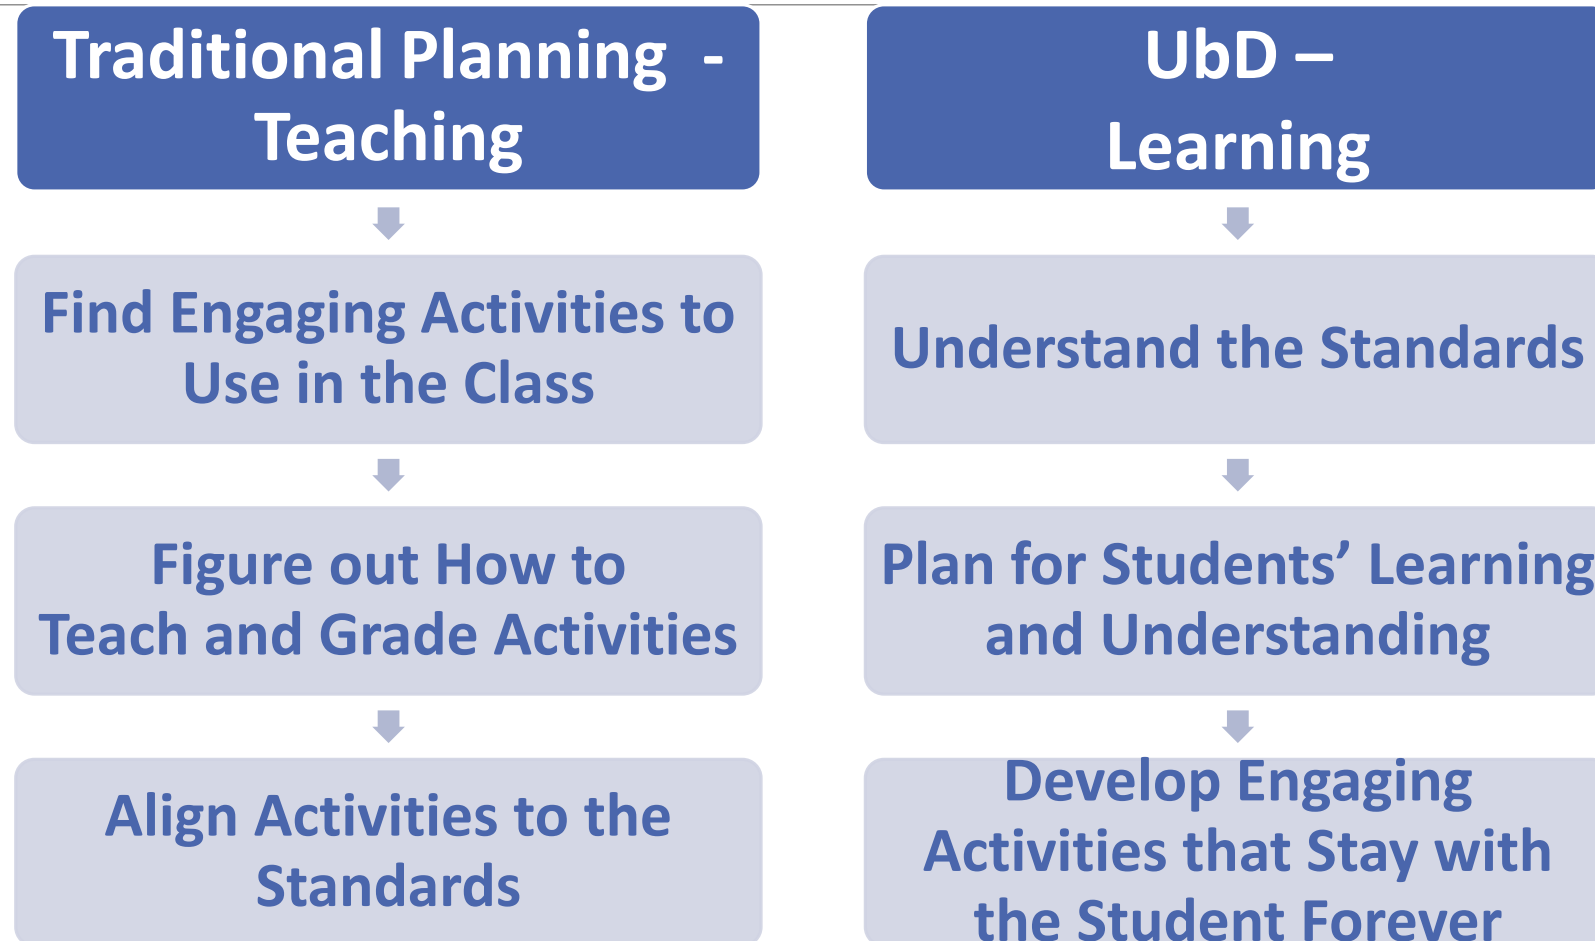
Traditional Planning - Teaching

Find Engaging Activities to Use in the Class

Figure out How to Teach and Grade Activities

Align Activities to the Standards

UbD – Learning

Understand the Standards

Plan for Students' Learning and Understanding

Develop Engaging Activities that Stay with the Student Forever